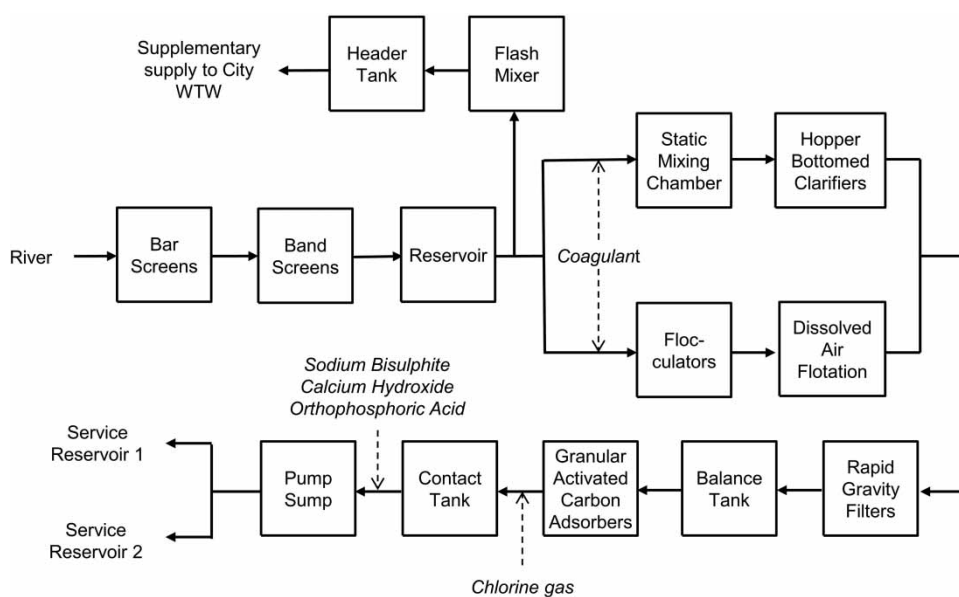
Supplementary supply to City WTW

Header Tank

Flash Mixer

Static Mixing Chamber

Hopper Bottomed Clarifiers

River

Bar Screens

Band Screens

Reservoir

Coagulant

Floc-culators

Dissolved Air Flotation

Sodium Bisulphite
Calcium Hydroxide
Orthophosphoric Acid

Service Reservoir 1

Service Reservoir 2

Pump Sump

Contact Tank

Granular Activated Carbon Adsorbers

Balance Tank

Rapid Gravity Filters

Chlorine gas